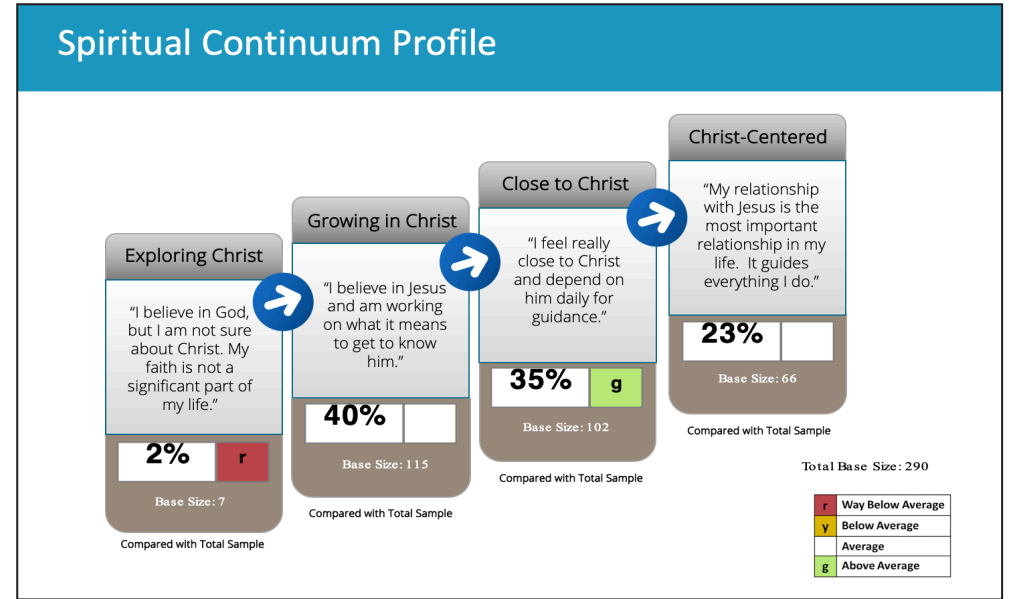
Spiritual Continuum Profile

Exploring Christ

"I believe in God, but I am not sure about Christ. My faith is not a significant part of my life."

2% r

Base Size: 7

Compared with Total Sample

Growing in Christ

"I believe in Jesus and am working on what it means to get to know him."

40%

Base Size: 115

Compared with Total Sample

Close to Christ

"I feel really close to Christ and depend on him daily for guidance."

35% g

Base Size: 102

Compared with Total Sample

Christ-Centered

"My relationship with Jesus is the most important relationship in my life. It guides everything I do."

23%

Base Size: 66

Compared with Total Sample

Total Base Size: 290

| | |
|---|---|
| r | Way Below Average |
| y | Below Average |
| | Average |
| g | Above Average |